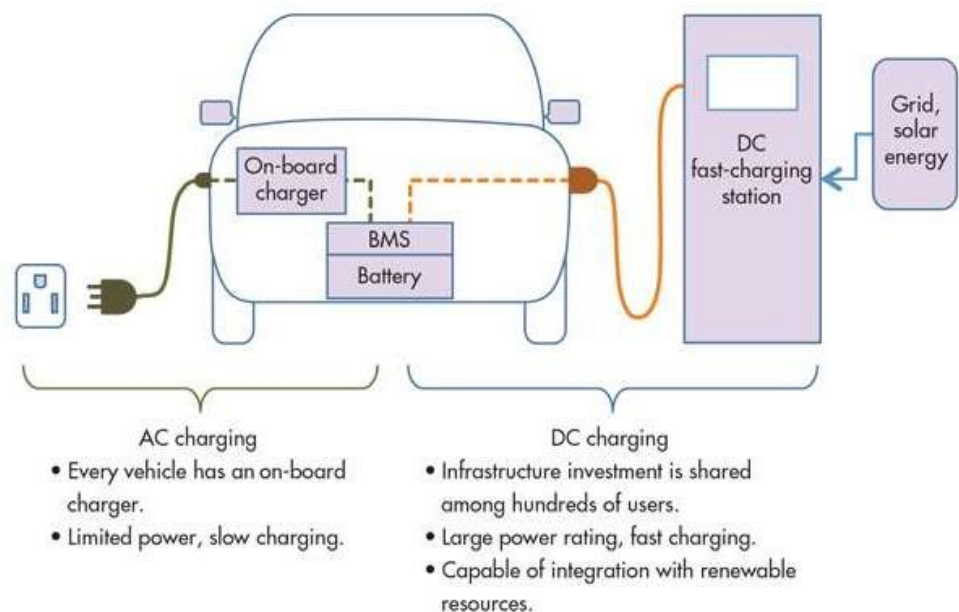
On-board charger

BMS

Battery

DC fast-charging station

Grid, solar energy

AC charging
• Every vehicle has an on-board charger.
• Limited power, slow charging.

DC charging
• Infrastructure investment is shared among hundreds of users.
• Large power rating, fast charging.
• Capable of integration with renewable resources.